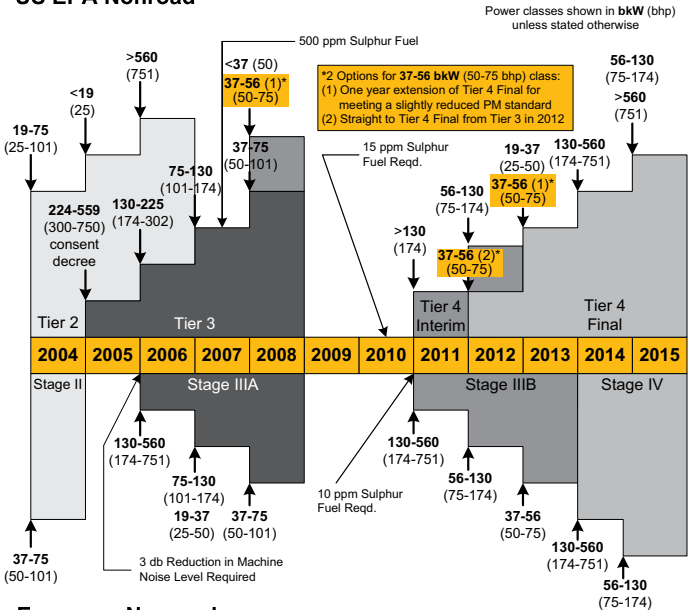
US EPA Nonroad

Power classes shown in **bkW** (bhp) unless stated otherwise

500 ppm Sulphur Fuel

**<37** (50)

**37-56** (1)* (50-75)

*2 Options for **37-56 bkW** (50-75 bhp) class:
(1) One year extension of Tier 4 Final for meeting a slightly reduced PM standard
(2) Straight to Tier 4 Final from Tier 3 in 2012

**56-130** (75-174)

**>560** (751)

**>560** (751)

**<19** (25)

**19-75** (25-101)

**37-75** (50-101)

15 ppm Sulphur Fuel Reqd.

**130-560** (174-751)

**19-37** (25-50)

**37-56** (1)* (50-75)

**56-130** (75-174)

**75-130** (101-174)

**130-225** (174-302)

**224-559** (300-750) consent decree

**>130** (174)

**37-56** (2)* (50-75)

Tier 2

Tier 3

Tier 4 Interim

Tier 4 Final

| 2004 | 2005 | 2006 | 2007 | 2008 | 2009 | 2010 | 2011 | 2012 | 2013 | 2014 | 2015 |
|---|---|---|---|---|---|---|---|---|---|---|---|

Stage II

Stage IIIA

Stage IIIB

Stage IV

**130-560** (174-751)

**75-130** (101-174)

**19-37** (25-50)

**37-75** (50-101)

10 ppm Sulphur Fuel Reqd.

**130-560** (174-751)

**56-130** (75-174)

**37-56** (50-75)

**130-560** (174-751)

**56-130** (75-174)

**37-75** (50-101)

3 db Reduction in Machine Noise Level Required

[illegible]